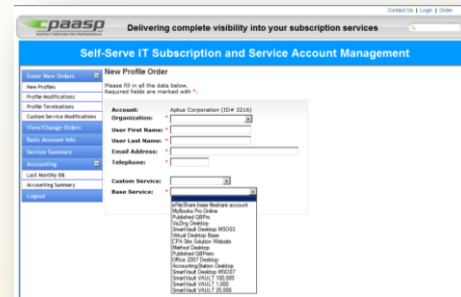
Contact Us | Login | Order

cpaasp

Delivering complete visibility into your subscription services

Self-Serve IT Subscription and Service Account Management

Enter New Orders
New Profiles
Profile Modifications
Profile Terminations
Custom Service Modifications
View/Change Orders
Basic Account Info
Service Summary
Accounting
Last Monthly Bill
Accounting Summary
Logout

New Profile Order

Please fill in all the data below.
Required fields are marked with *.

Account: Aptus Corporation (ID# 3216)
Organization: *
User First Name: *
User Last Name: *
Email Address: *
Telephone: *

Custom Service:
Base Service: *

eFileShare base fileshare account
MyBooks Pro Online
Published QBPro
VoZing Desktop
SmartVault Desktop MSO03
Virtual Desktop Base
CPA Site Solution Website
Method Desktop
Published QBPrem
Office 2007 Desktop
Accounting Station Desktop
SmartVault Desktop MSO07
SmartVault VAULT 100,000
SmartVault VAULT 1,000
SmartVault VAULT 25,000